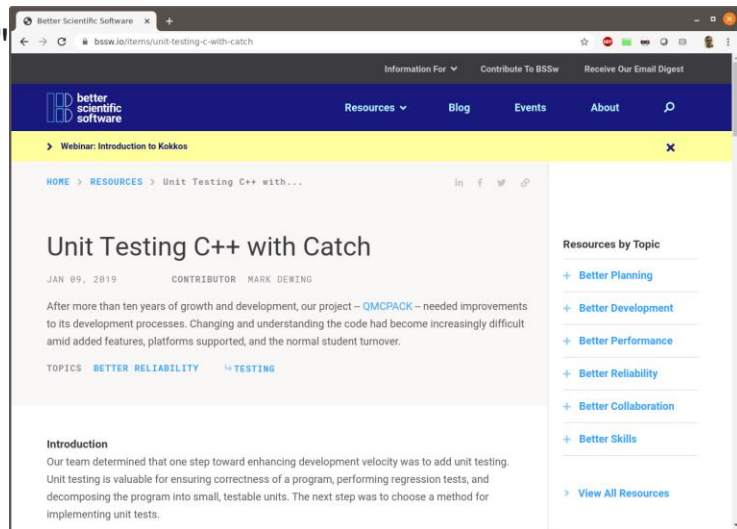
Better Scientific Software ×

bssw.io/items/unit-testing-c-with-catch

Information For ⌄ Contribute To BSSw Receive Our Email Digest

better scientific software

Resources ⌄ Blog Events About

> Webinar: Introduction to Kokkos ×

HOME > RESOURCES > Unit Testing C++ with...

Unit Testing C++ with Catch

JAN 09, 2019 CONTRIBUTOR MARK DEWING

After more than ten years of growth and development, our project – QMCPACK – needed improvements to its development processes. Changing and understanding the code had become increasingly difficult amid added features, platforms supported, and the normal student turnover.

TOPICS BETTER RELIABILITY ↳TESTING

Introduction

Our team determined that one step toward enhancing development velocity was to add unit testing. Unit testing is valuable for ensuring correctness of a program, performing regression tests, and decomposing the program into small, testable units. The next step was to choose a method for implementing unit tests.

Resources by Topic

+ Better Planning

+ Better Development

+ Better Performance

+ Better Reliability

+ Better Collaboration

+ Better Skills

> View All Resources